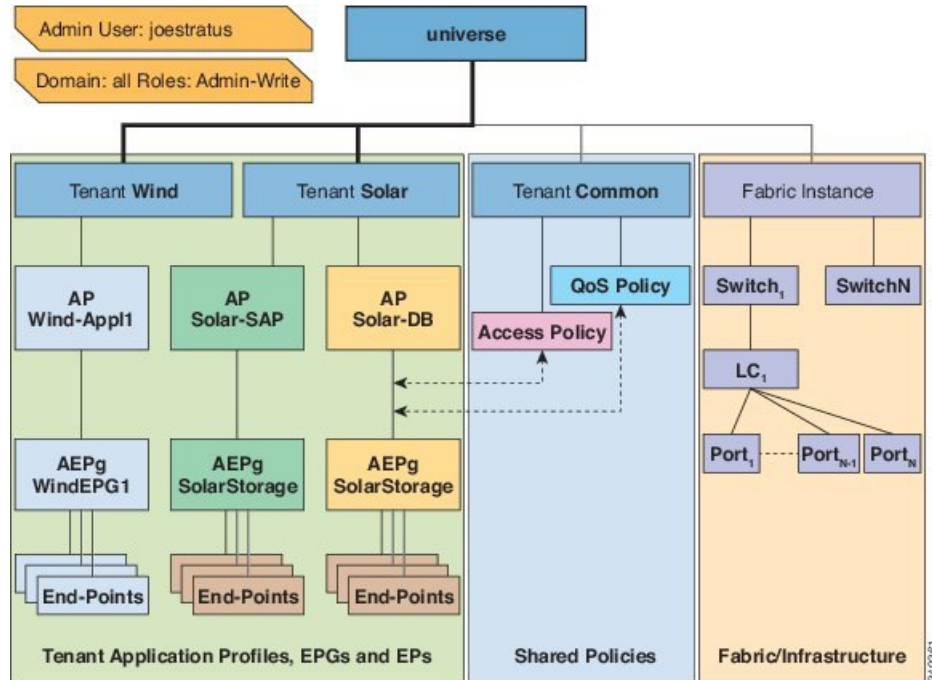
Admin User: joestratus

Domain: all Roles: Admin-Write

universe

Tenant Wind

Tenant Solar

Tenant Common

Fabric Instance

AP Wind-Appl1

AP Solar-SAP

AP Solar-DB

QoS Policy

Access Policy

$Switch_1$

SwitchN

$LC_1$

AEPg WindEPG1

AEPg SolarStorage

AEPg SolarStorage

$Port_1$

$Port_{N-1}$

$Port_N$

End-Points

End-Points

End-Points

Tenant Application Profiles, EPGs and EPs

Shared Policies

Fabric/Infrastructure

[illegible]